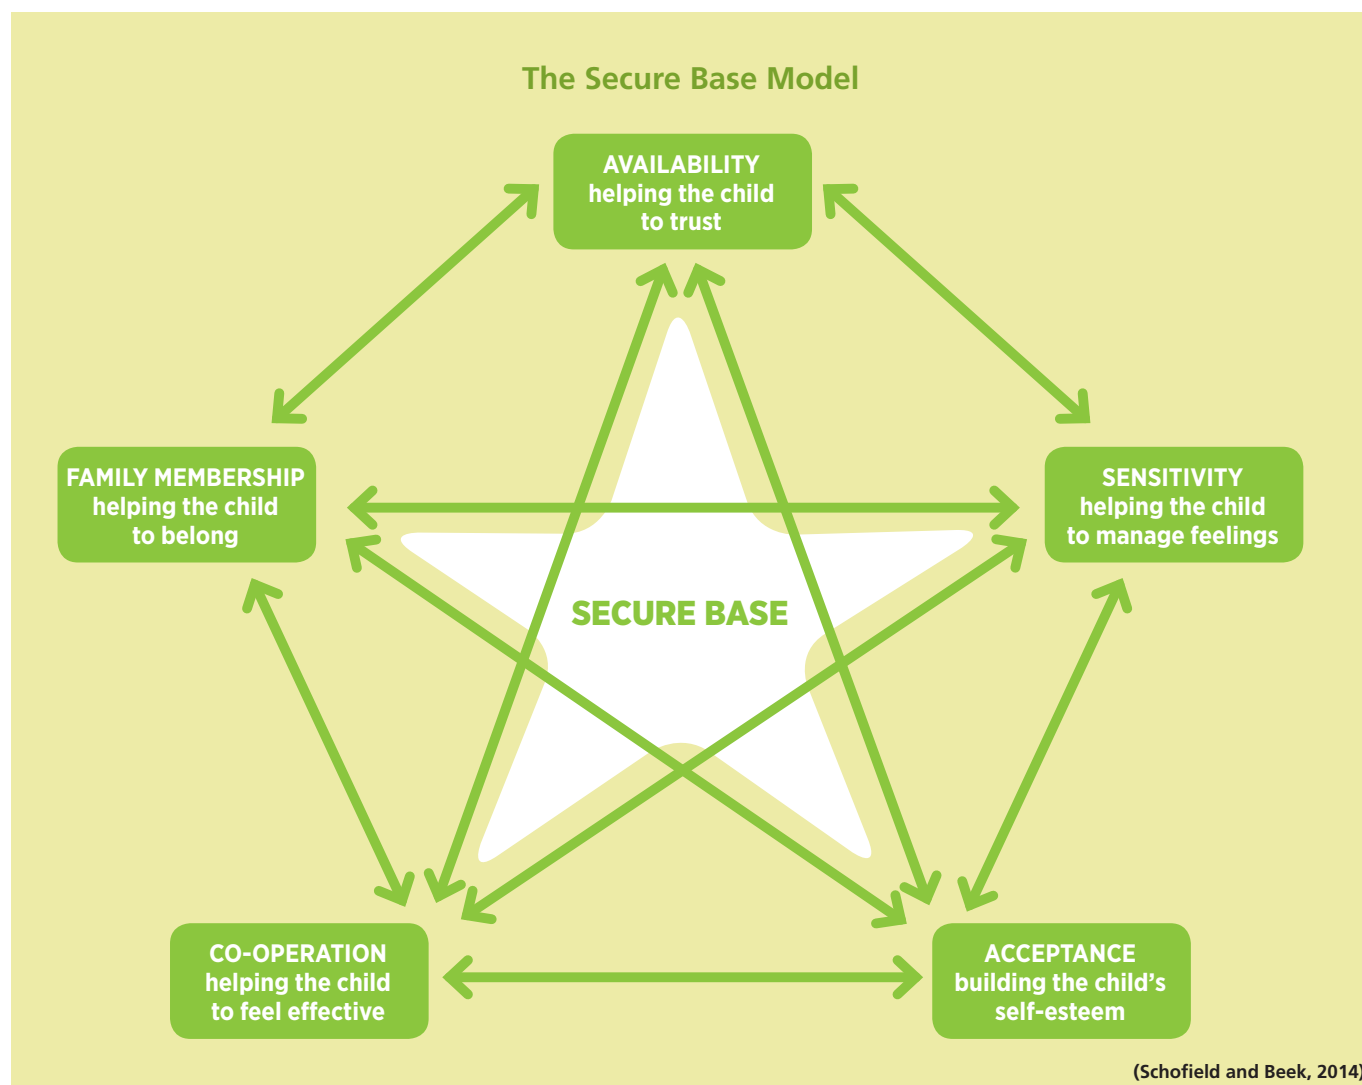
The Secure Base Model

AVAILABILITY
helping the child
to trust

FAMILY MEMBERSHIP
helping the child
to belong

SENSITIVITY
helping the child
to manage feelings

SECURE BASE

CO-OPERATION
helping the child
to feel effective

ACCEPTANCE
building the child's
self-esteem

(Schofield and Beek, 2014)